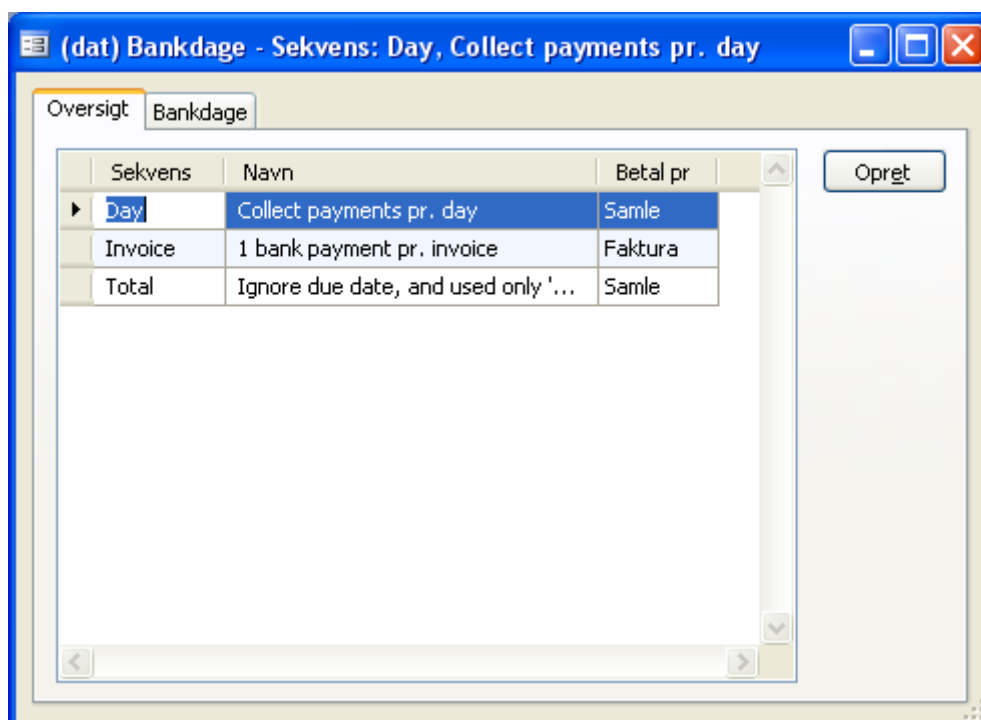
(dat) Bankdage - Sekvens: Day, Collect payments pr. day

Oversigt | Bankdage

| Sekvens | Navn | Betal pr |
|---|---|---|
| Day | Collect payments pr. day | Samle |
| Invoice | 1 bank payment pr. invoice | Faktura |
| Total | Ignore due date, and used only '... | Samle |

Opret